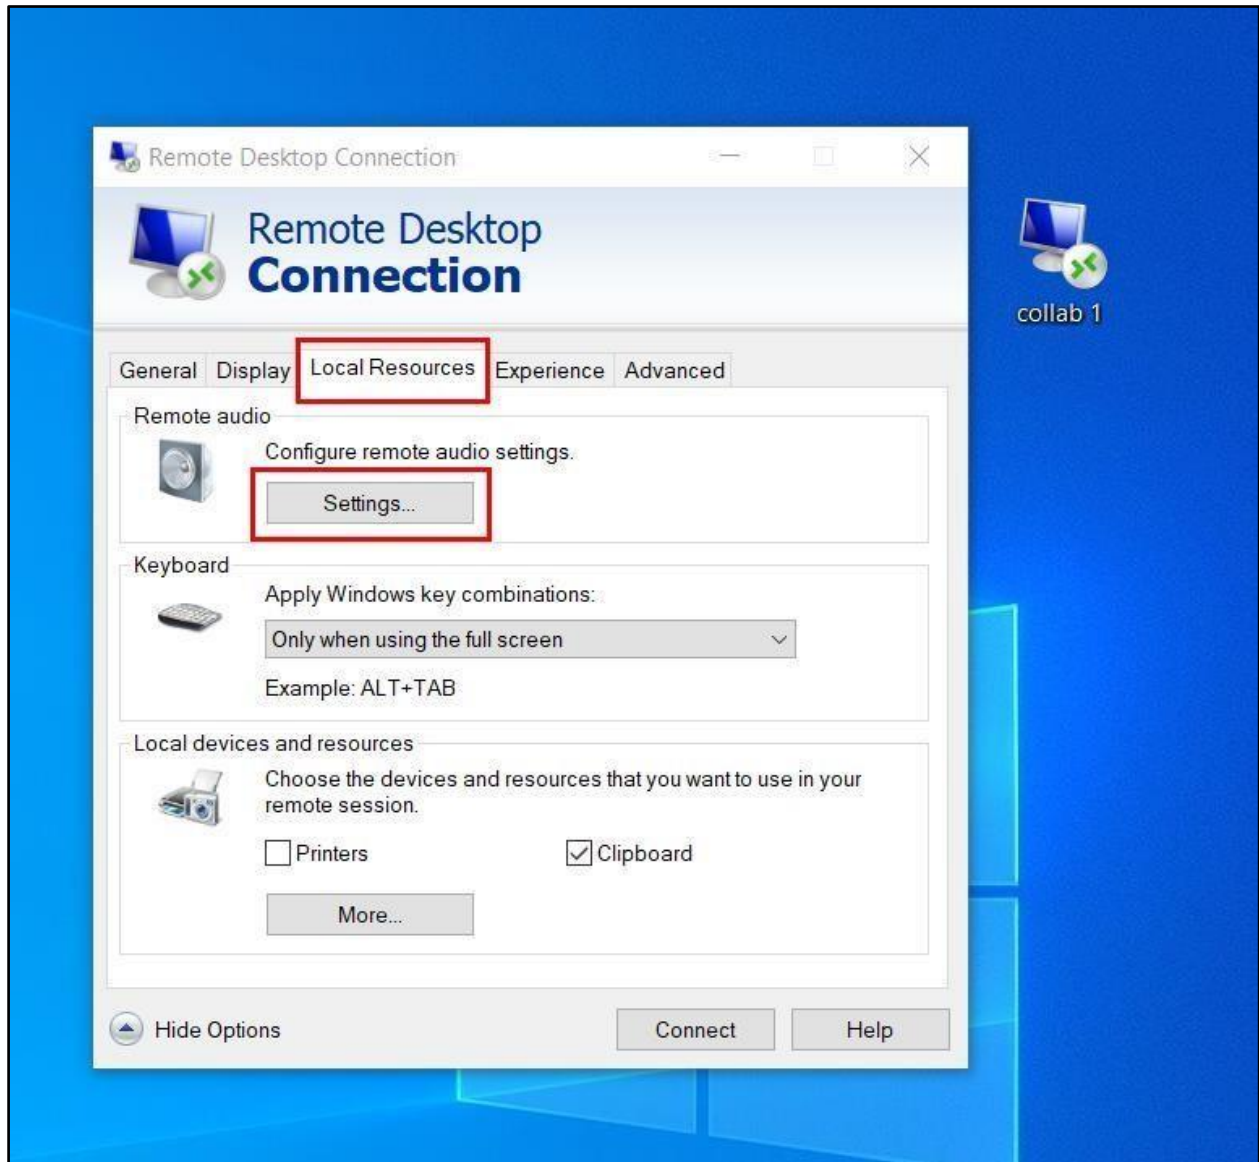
Remote Desktop Connection

Remote Desktop
Connection

collab 1

General Display Local Resources Experience Advanced

Remote audio

Configure remote audio settings.

Settings...

Keyboard

Apply Windows key combinations:

Only when using the full screen

Example: ALT+TAB

Local devices and resources

Choose the devices and resources that you want to use in your remote session.

Printers

Clipboard

More...

Hide Options

Connect

Help